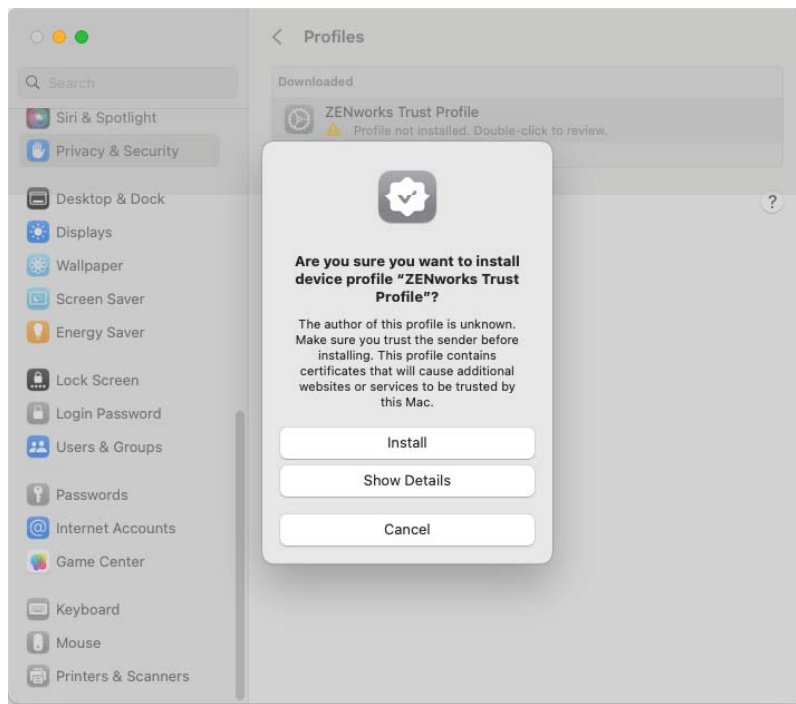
Search

Siri & Spotlight

Privacy & Security

Desktop & Dock

Displays

Wallpaper

Screen Saver

Energy Saver

Lock Screen

Login Password

Users & Groups

Passwords

Internet Accounts

Game Center

Keyboard

Mouse

Printers & Scanners

Profiles

Downloaded

ZENworks Trust Profile

Profile not installed. Double-click to review.

?

Are you sure you want to install device profile "ZENworks Trust Profile"?

The author of this profile is unknown. Make sure you trust the sender before installing. This profile contains certificates that will cause additional websites or services to be trusted by this Mac.

Install

Show Details

Cancel